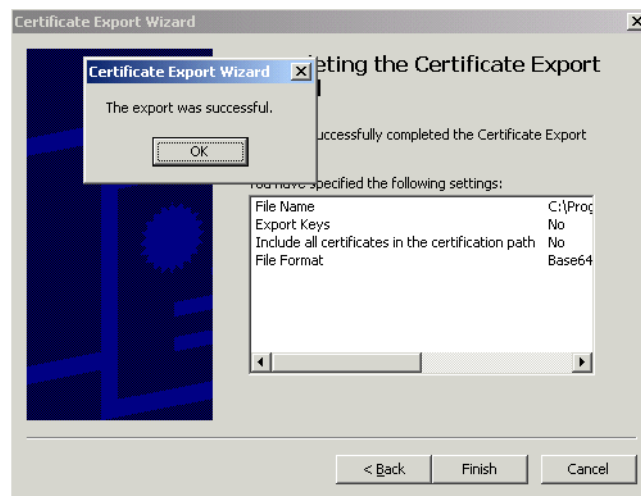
Certificate Export Wizard

Certificate Export Wizard

The export was successful.

OK

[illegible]leting the Certificate Export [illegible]

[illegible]uccessfully completed the Certificate Export

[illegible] specified the following settings:

| | |
|---|---|
| File Name | C:\Prog |
| Export Keys | No |
| Include all certificates in the certification path | No |
| File Format | Base64 |

< Back

Finish

Cancel